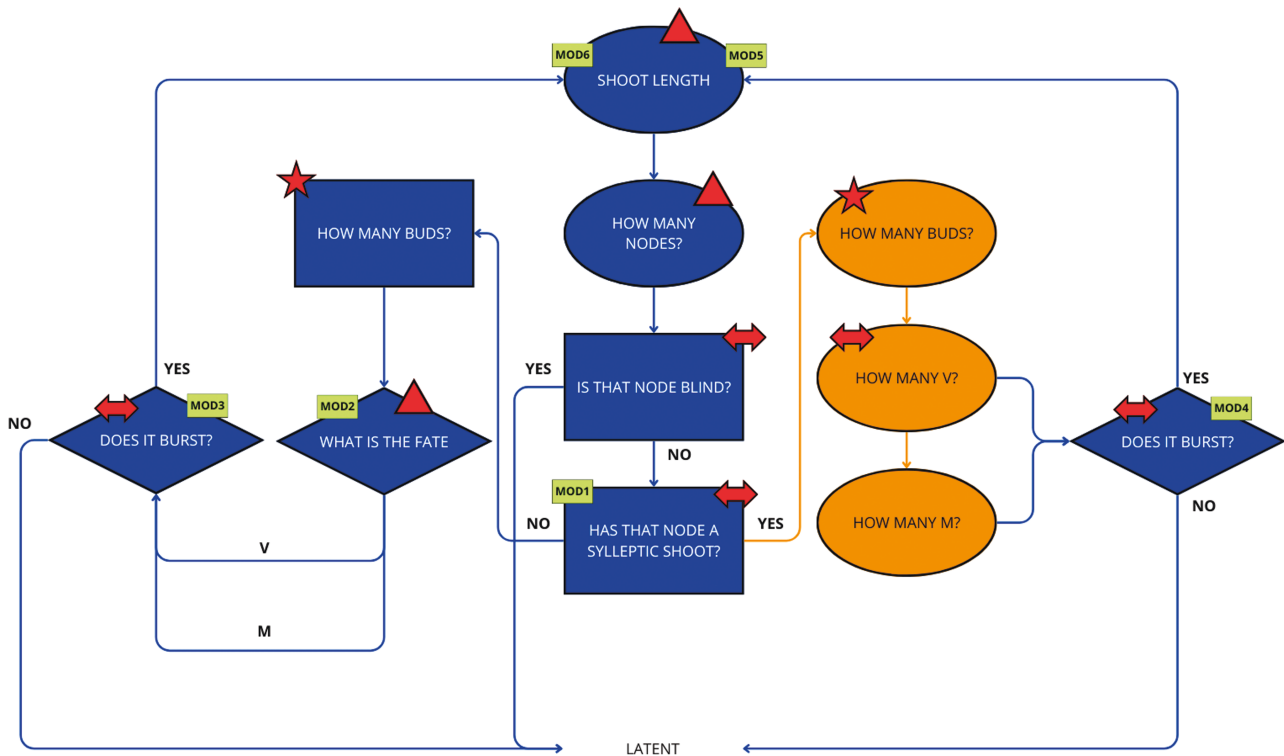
MOD6
SHOOT LENGTH
MOD5

HOW MANY BUDS?

HOW MANY NODES?

HOW MANY BUDS?

YES
NO
MOD3
DOES IT BURST?

MOD2
WHAT IS THE FATE

YES
IS THAT NODE BLIND?

HOW MANY V?

YES
MOD4
DOES IT BURST?

NO

MOD1
NO
HAS THAT NODE A SYLLEPTIC SHOOT?
YES

HOW MANY M?

NO

V

M

LATENT